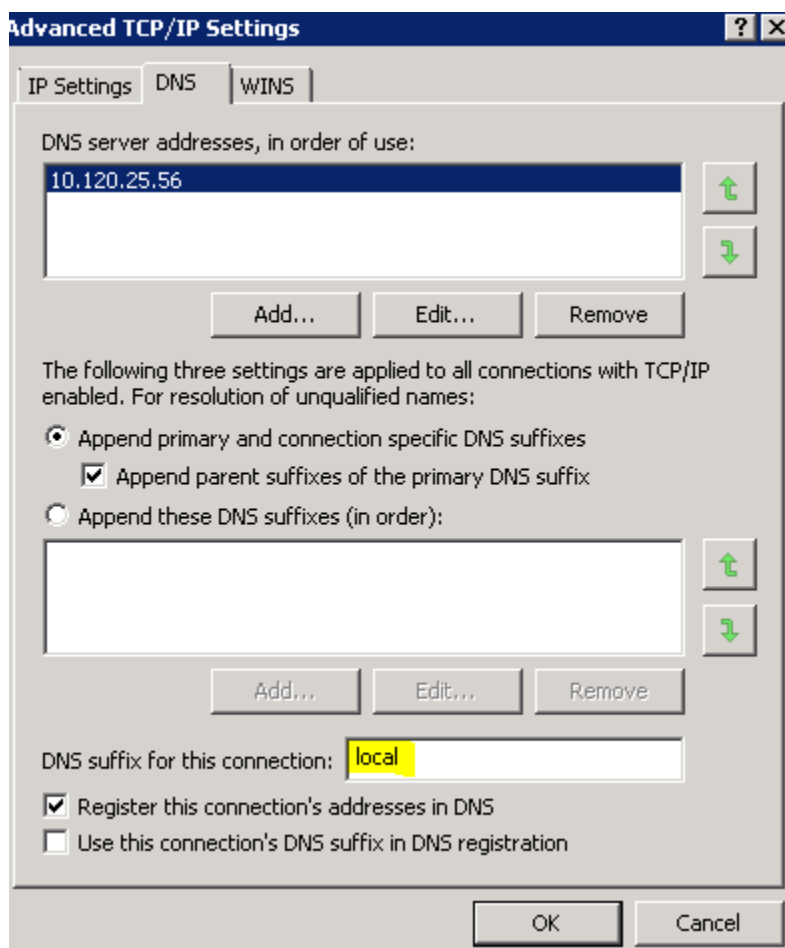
Advanced TCP/IP Settings

? X

IP Settings | DNS | WINS

DNS server addresses, in order of use:

10.120.25.56

Add... Edit... Remove

The following three settings are applied to all connections with TCP/IP enabled. For resolution of unqualified names:

Append primary and connection specific DNS suffixes

Append parent suffixes of the primary DNS suffix

Append these DNS suffixes (in order):

Add... Edit... Remove

DNS suffix for this connection: local

Register this connection's addresses in DNS

Use this connection's DNS suffix in DNS registration

OK Cancel